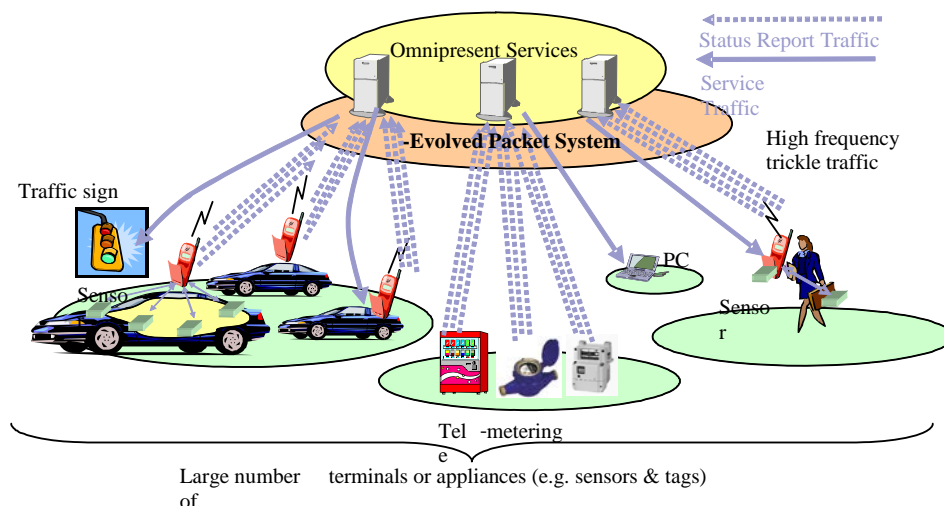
Status Report Traffic

Service Traffic

Omnipresent Services

-Evolved Packet System

High frequency trickle traffic

Traffic sign

Senso

PC

Senso r

Tel e -metering

Large number of terminals or appliances (e.g. sensors & tags)